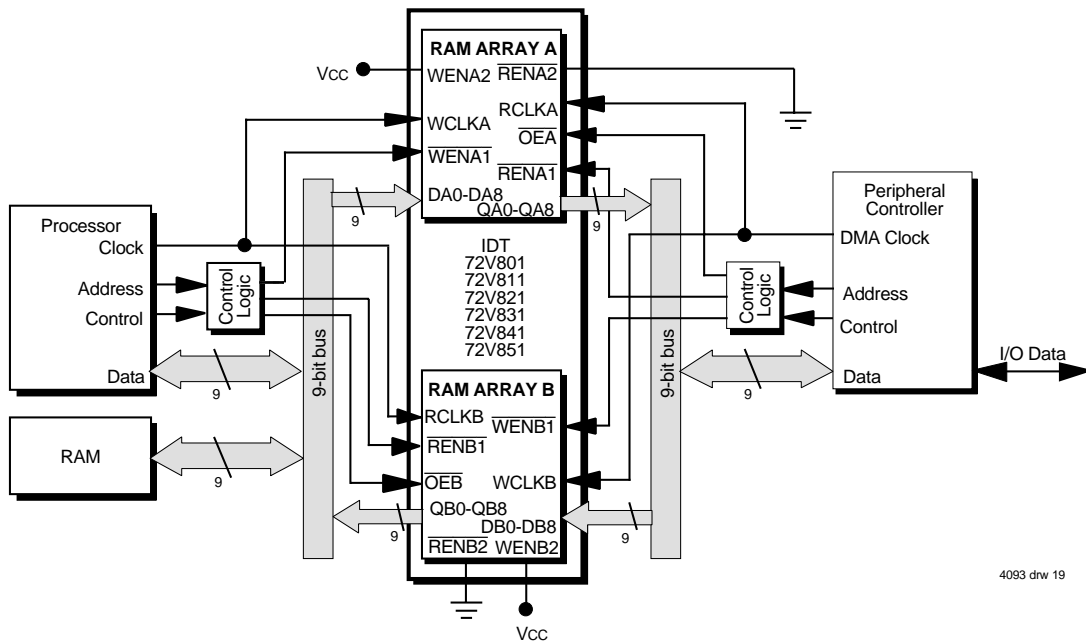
RAM ARRAY A
Vcc
WENA2 $\overline{RENA2}$
RCLKA
WCLKA
$\overline{OEA}$
$\overline{WENA1}$
$\overline{RENA1}$
DA0-DA8
QA0-QA8
9
9
Processor
Clock
Address
Control
Data
9
Control Logic
9-bit bus
IDT
72V801
72V811
72V821
72V831
72V841
72V851
Peripheral Controller
DMA Clock
Control Logic
Address
Control
9-bit bus
Data
9
I/O Data
RAM
9
RAM ARRAY B
RCLKB
$\overline{WENB1}$
$\overline{RENB1}$
$\overline{OEB}$
WCLKB
QB0-QB8
DB0-DB8
9
9
$\overline{RENB2}$ WENB2
Vcc
4093 drw 19